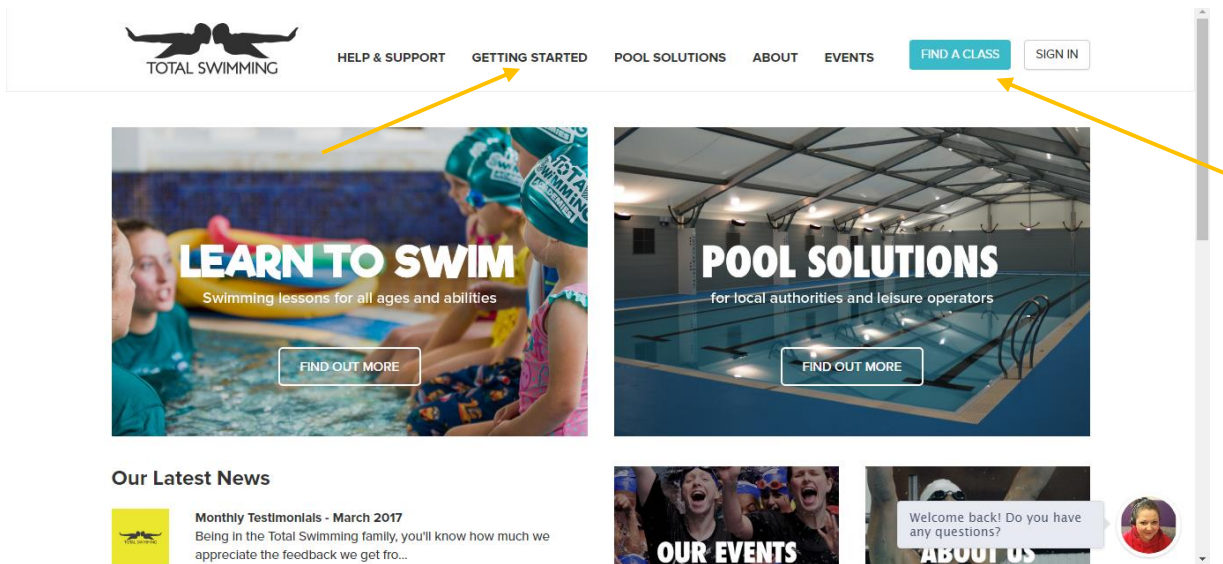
TOTAL SWIMMING

HELP & SUPPORT GETTING STARTED POOL SOLUTIONS ABOUT EVENTS FIND A CLASS SIGN IN

LEARN TO SWIM
Swimming lessons for all ages and abilities
FIND OUT MORE

POOL SOLUTIONS
for local authorities and leisure operators
FIND OUT MORE

Our Latest News

Monthly Testimonials - March 2017
Being in the Total Swimming family, you'll know how much we appreciate the feedback we get fro...

OUR EVENTS

ABOUT US

Welcome back! Do you have any questions?